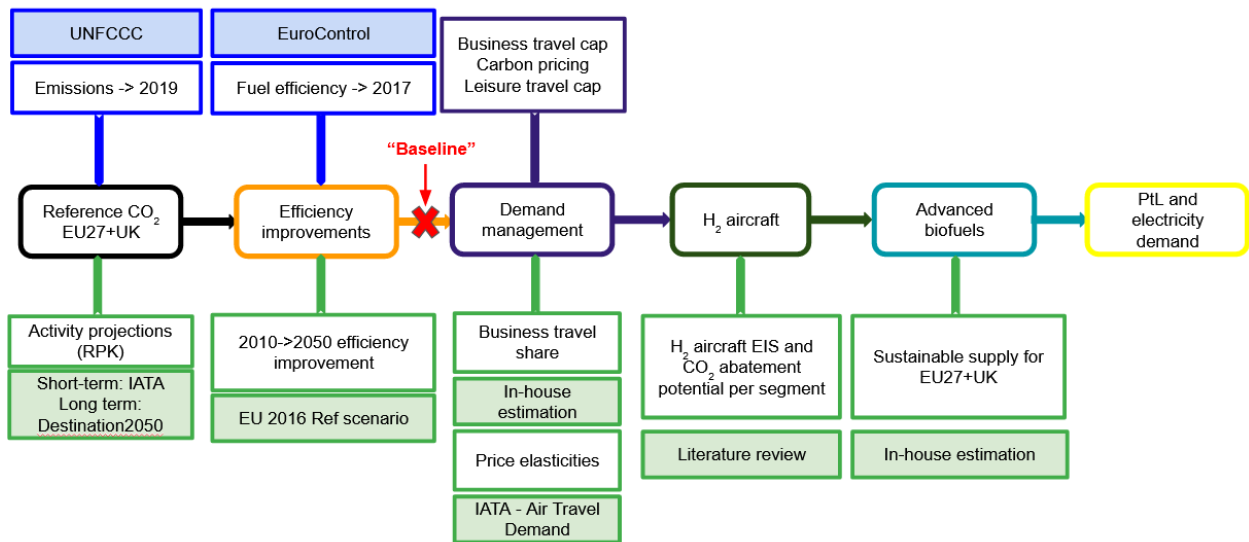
UNFCCC

Emissions -> 2019

EuroControl

Fuel efficiency -> 2017

Business travel cap
Carbon pricing
Leisure travel cap

"Baseline"

Reference $CO_2$ EU27+UK

Efficiency improvements

Demand management

$H_2$ aircraft

Advanced biofuels

PtL and electricity demand

Activity projections (RPK)

Short-term: IATA
Long term: Destination2050

2010->2050 efficiency improvement

EU 2016 Ref scenario

Business travel share

In-house estimation

Price elasticities

IATA - Air Travel Demand

$H_2$ aircraft EIS and $CO_2$ abatement potential per segment

Literature review

Sustainable supply for EU27+UK

In-house estimation